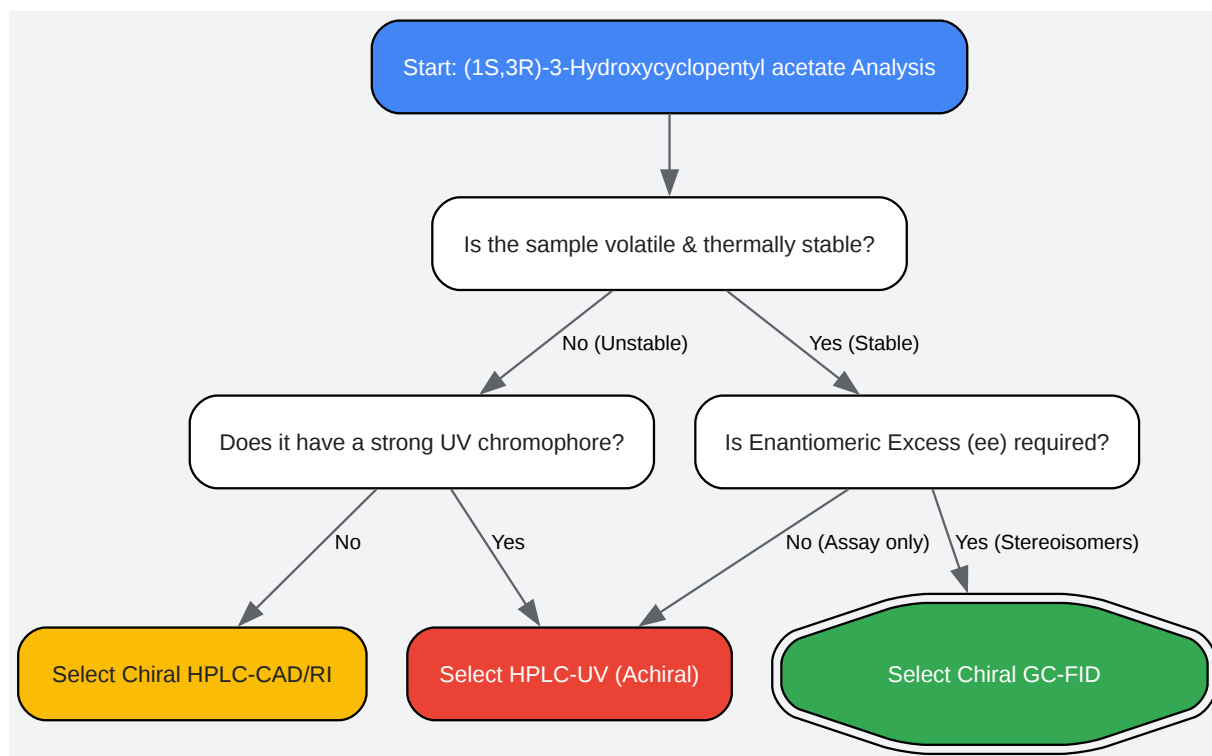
Start: (1S,3R)-3-Hydroxycyclopentyl acetate Analysis

Is the sample volatile & thermally stable?

No (Unstable)

Yes (Stable)

Does it have a strong UV chromophore?

Is Enantiomeric Excess (ee) required?

No

Yes

No (Assay only)

Yes (Stereoisomers)

Select Chiral HPLC-CAD/RI

Select HPLC-UV (Achiral)

Select Chiral GC-FID